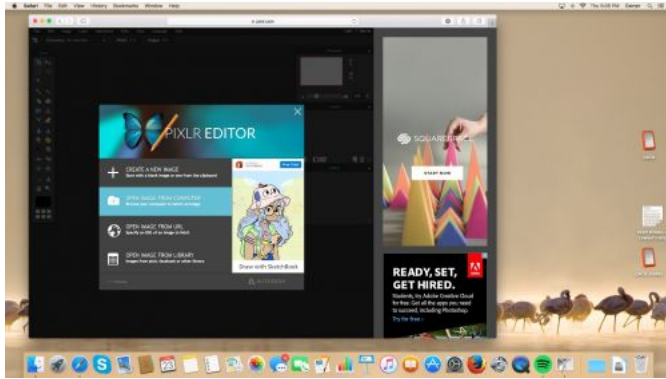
Safari File Edit View History Bookmarks Window Help

pixlr.com

PIXLR EDITOR

CREATE A NEW IMAGE

OPEN IMAGE FROM COMPUTER

OPEN IMAGE FROM URL

OPEN IMAGE FROM LIBRARY

Share with SketchBook

SQUARESPACE

START NOW

READY, SET, GET HIRED.

Try for free